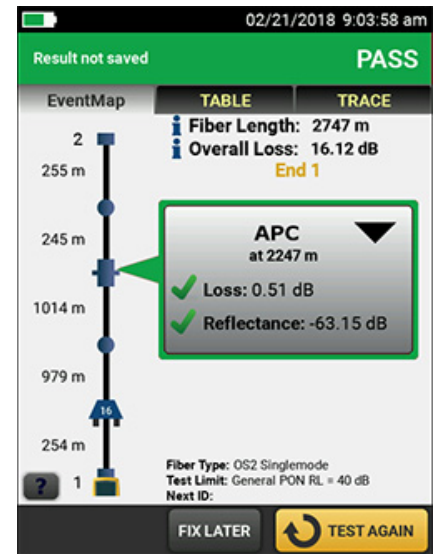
02/21/2018 9:03:58 am

Result not saved

PASS

EventMap

TABLE

TRACE

2

255 m

245 m

1014 m

979 m

16

254 m

1

?

Fiber Length: 2747 m

Overall Loss: 16.12 dB

End 1

APC
at 2247 m

Loss: 0.51 dB

Reflectance: -63.15 dB

Fiber Type: OS2 Singlemode
Test Limit: General PON RL = 40 dB
Next ID:

FIX LATER

TEST AGAIN